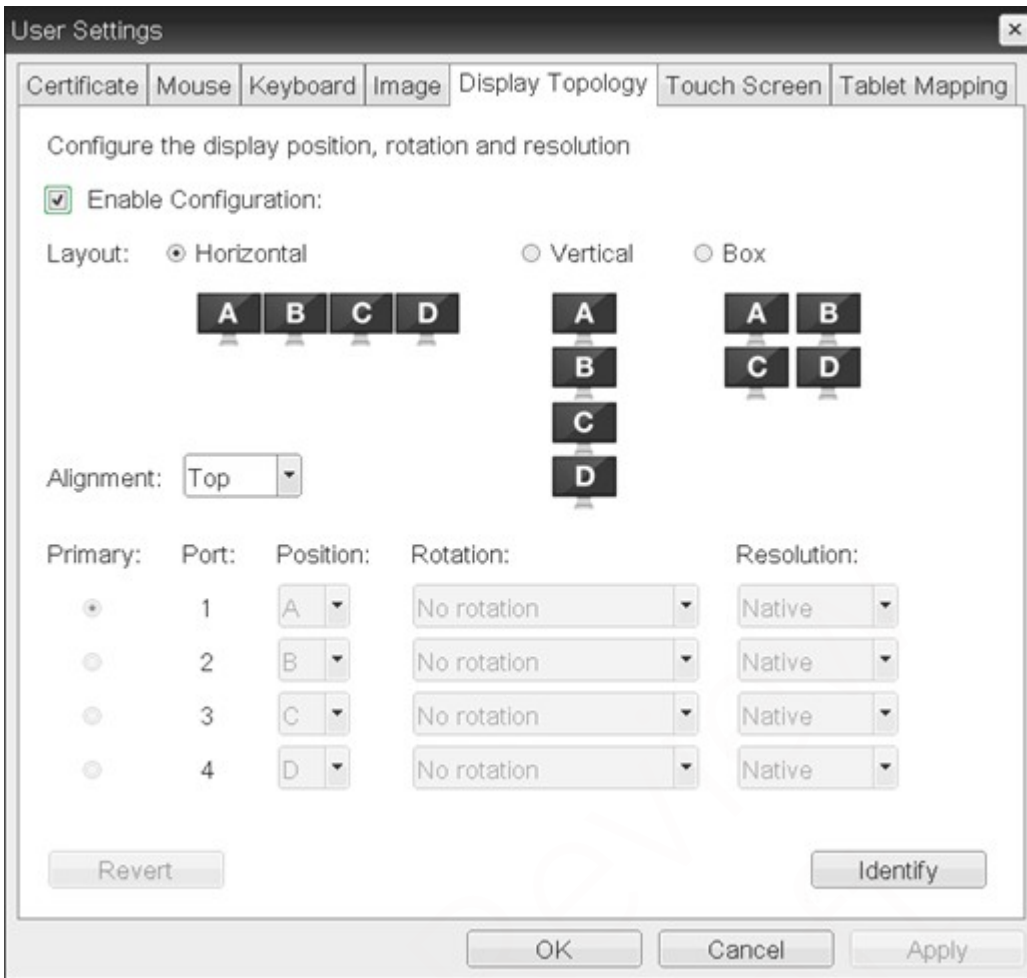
User Settings

Certificate | Mouse | Keyboard | Image | Display Topology | Touch Screen | Tablet Mapping

Configure the display position, rotation and resolution

Enable Configuration:

Layout: Horizontal Vertical Box

A B C D

A B C D

A B C D

Alignment: Top

| Primary: | Port: | Position: | Rotation: | Resolution: |
|---|---|---|---|---|
| | 1 | A | No rotation | Native |
| | 2 | B | No rotation | Native |
| | 3 | C | No rotation | Native |
| | 4 | D | No rotation | Native |

Revert

Identify

OK Cancel Apply